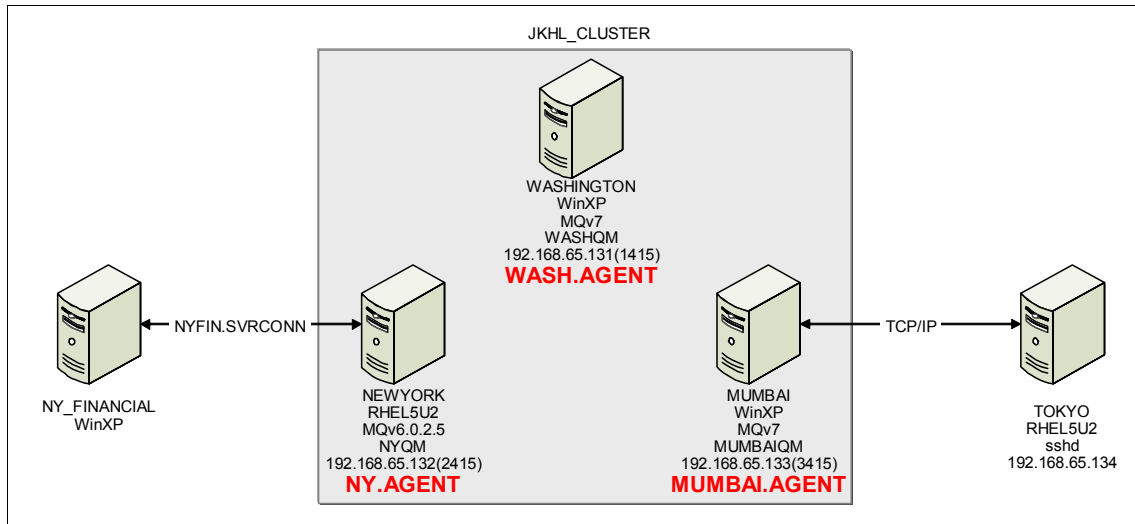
JKHL_CLUSTER

WASHINGTON
WinXP
MQv7
WASHQM
192.168.65.131(1415)
WASH.AGENT

NYFIN.SVRCONN

NY_FINANCIAL
WinXP

NEWYORK
RHEL5U2
MQv6.0.2.5
NYQM
192.168.65.132(2415)
NY.AGENT

TCP/IP

MUMBAI
WinXP
MQv7
MUMBAIQM
192.168.65.133(3415)
MUMBAI.AGENT

TOKYO
RHEL5U2
sshd
192.168.65.134